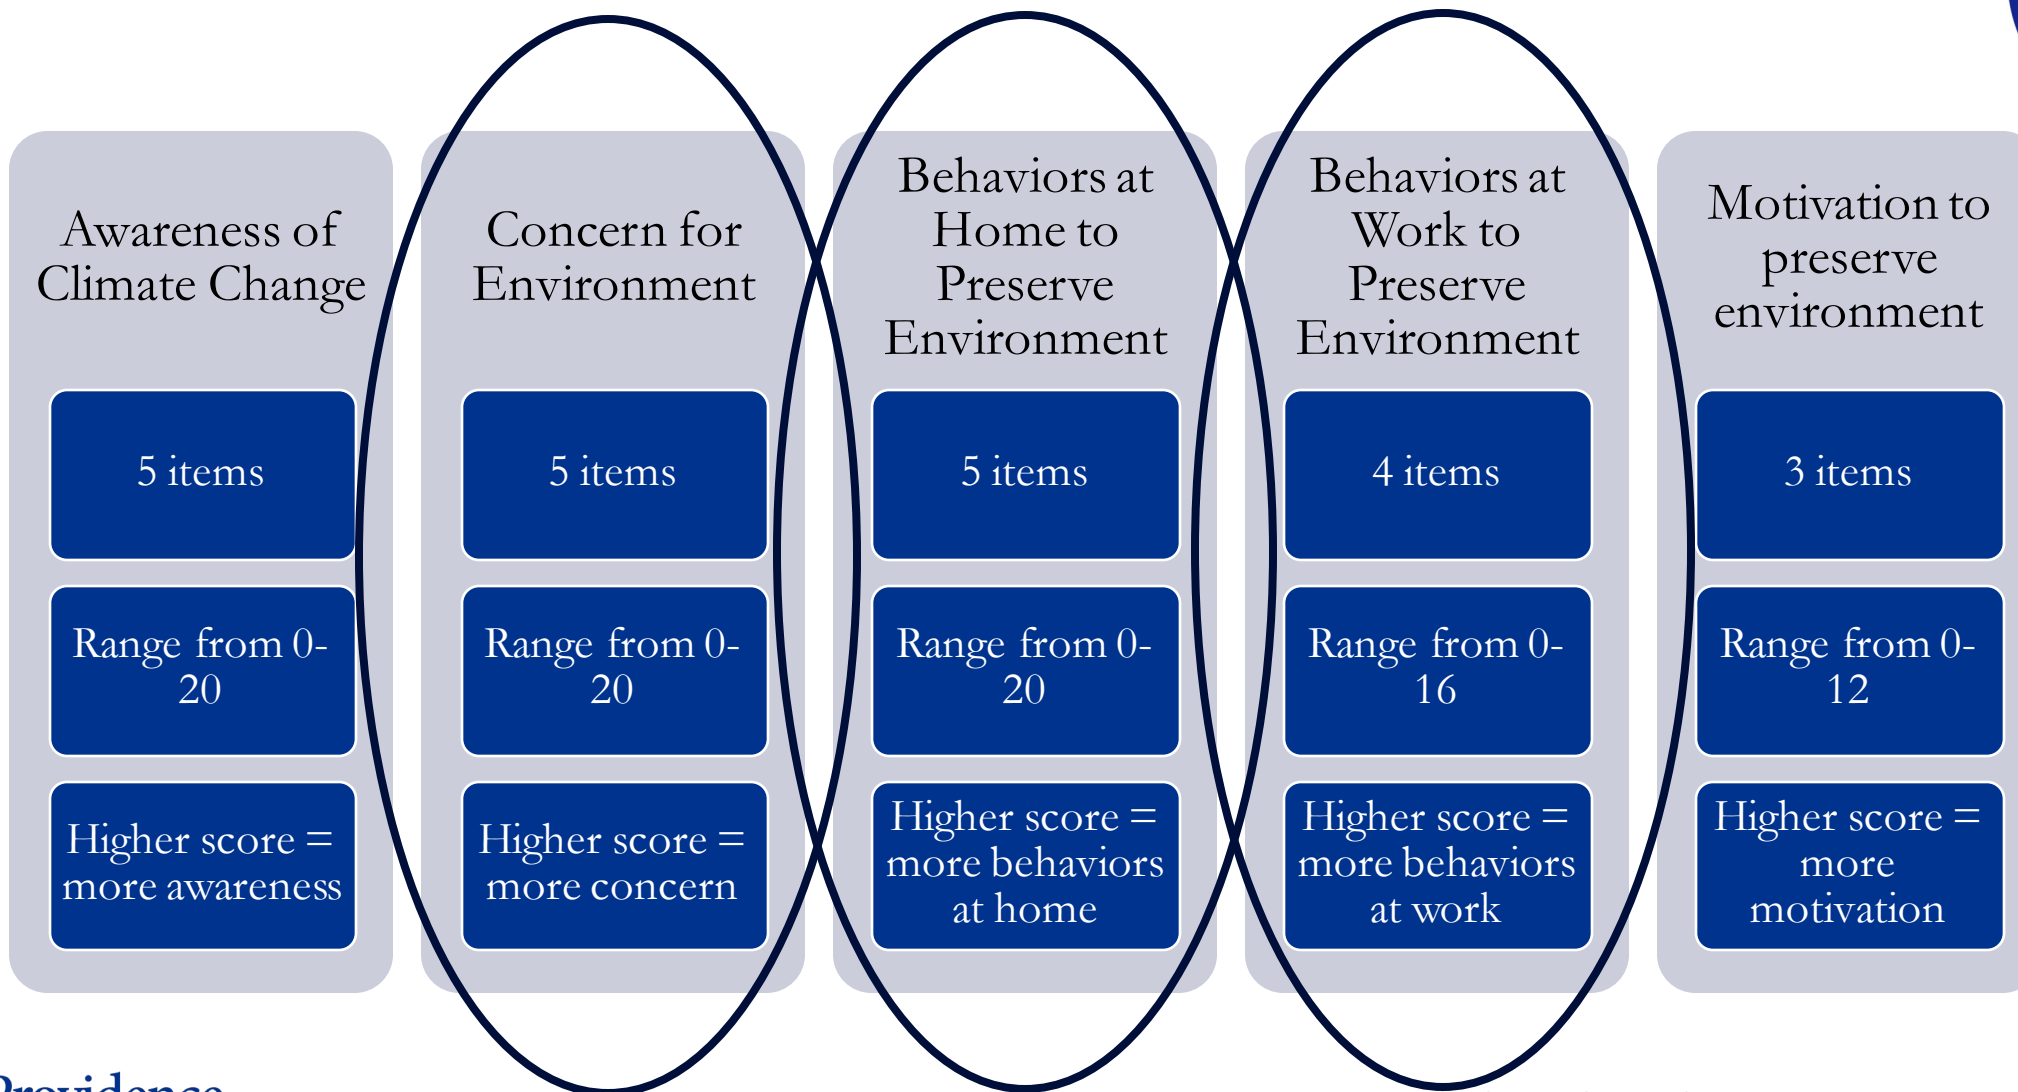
Awareness of Climate Change

5 items

Range from 0-20

Higher score = more awareness

Concern for Environment

5 items

Range from 0-20

Higher score = more concern

Behaviors at Home to Preserve Environment

5 items

Range from 0-20

Higher score = more behaviors at home

Behaviors at Work to Preserve Environment

4 items

Range from 0-16

Higher score = more behaviors at work

Motivation to preserve environment

3 items

Range from 0-12

Higher score = more motivation

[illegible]